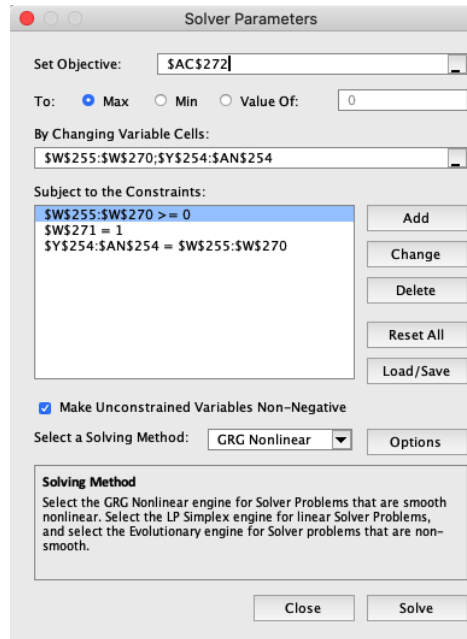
Solver Parameters

Set Objective: $AC$272

To: Max Min Value Of: 0

By Changing Variable Cells:

$W$255:$W$270;$Y$254:$AN$254

Subject to the Constraints:

$W$255:$W$270 >= 0
$W$271 = 1
$Y$254:$AN$254 = $W$255:$W$270

Add

Change

Delete

Reset All

Load/Save

Make Unconstrained Variables Non-Negative

Select a Solving Method: GRG Nonlinear

Options

Solving Method

Select the GRG Nonlinear engine for Solver Problems that are smooth nonlinear. Select the LP Simplex engine for linear Solver Problems, and select the Evolutionary engine for Solver problems that are non-smooth.

Close

Solve